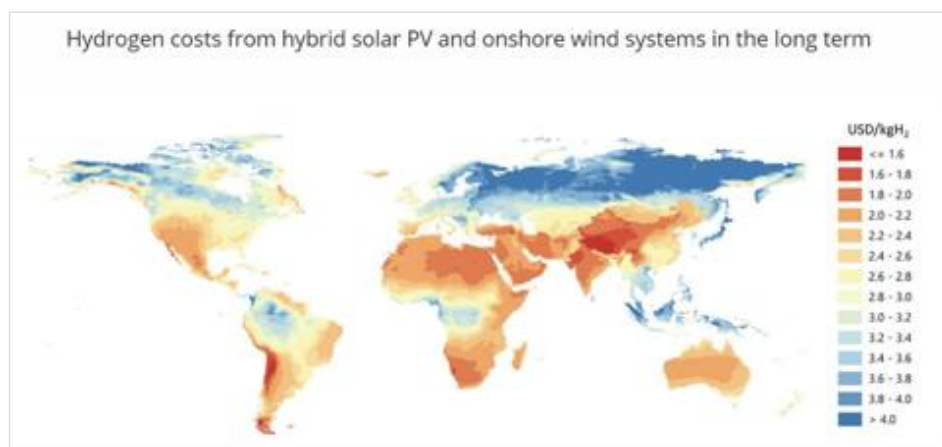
Hydrogen costs from hybrid solar PV and onshore wind systems in the long term

USD/kg$H_2$
<= 1.6
1.6 - 1.8
1.8 - 2.0
2.0 - 2.2
2.2 - 2.4
2.4 - 2.6
2.6 - 2.8
2.8 - 3.0
3.0 - 3.2
3.2 - 3.4
3.4 - 3.6
3.6 - 3.8
3.8 - 4.0
> 4.0